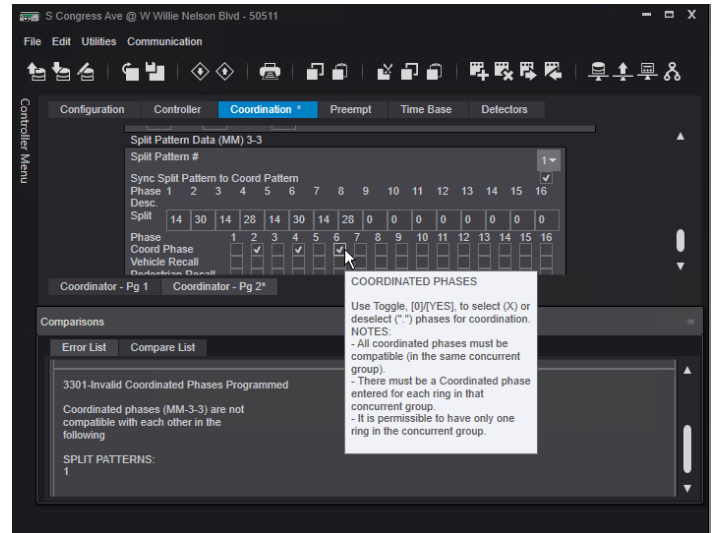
S Congress Ave @ W Willie Nelson Blvd - 50511

File Edit Utilities Communication

Controller Menu

Configuration Controller Coordination * Preempt Time Base Detectors

Split Pattern Data (MM) 3-3

Split Pattern # 1

Sync Split Pattern to Coord Pattern

| Phase | 1 | 2 | 3 | 4 | 5 | 6 | 7 | 8 | 9 | 10 | 11 | 12 | 13 | 14 | 15 | 16 |
|---|---|---|---|---|---|---|---|---|---|---|---|---|---|---|---|---|
| Desc. | | | | | | | | | | | | | | | | |
| Split | 14 | 30 | 14 | 28 | 14 | 30 | 14 | 28 | 0 | 0 | 0 | 0 | 0 | 0 | 0 | 0 |

Phase 1 2 3 4 5 6 7 8 9 10 11 12 13 14 15 16
Coord Phase
Vehicle Recall
Pedestrian Recall

Coordinator - Pg 1 Coordinator - Pg 2*

COORDINATED PHASES

Use Toggle, [0]/[YES], to select (X) or deselect (".") phases for coordination.
NOTES:
- All coordinated phases must be compatible (in the same concurrent group).
- There must be a Coordinated phase entered for each ring in that concurrent group.
- It is permissible to have only one ring in the concurrent group.

Comparisons

Error List Compare List

3301-Invalid Coordinated Phases Programmed

Coordinated phases (MM-3-3) are not compatible with each other in the following

SPLIT PATTERNS:
1